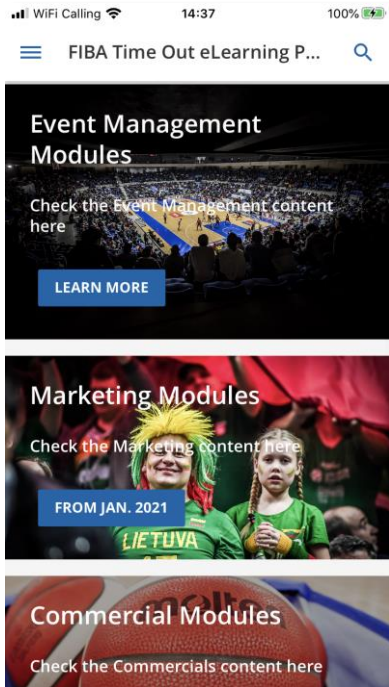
WiFi Calling 14:37 100%

FIBA Time Out eLearning P...

Event Management Modules

Check the Event Management content here

LEARN MORE

Marketing Modules

Check the Marketing content here

FROM JAN. 2021

LIETUVA

Commercial Modules

Check the Commercials content here